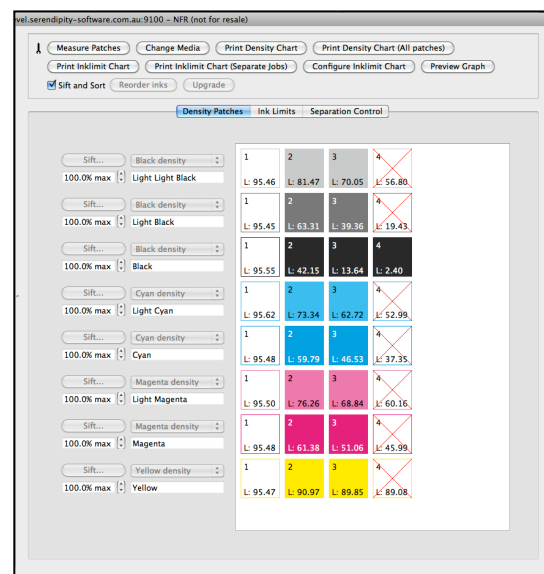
vel.serendipity-software.com.au:9100 – NFR (not for resale)

Measure Patches | Change Media | Print Density Chart | Print Density Chart (All patches)
Print Inklimit Chart | Print Inklimit Chart (Separate Jobs) | Configure Inklimit Chart | Preview Graph
Sift and Sort | Reorder inks | Upgrade

Density Patches | Ink Limits | Separation Control

| Sift... | Black density | 1 L: 95.46 | 2 L: 81.47 | 3 L: 70.05 | 4 L: 56.80 |
|---|---|---|---|---|---|
| 100.0% max | Light Light Black | | | | |
| Sift... | Black density | 1 L: 95.45 | 2 L: 63.31 | 3 L: 39.36 | 4 L: 19.43 |
| 100.0% max | Light Black | | | | |
| Sift... | Black density | 1 L: 95.55 | 2 L: 42.15 | 3 L: 13.64 | 4 L: 2.40 |
| 100.0% max | Black | | | | |
| Sift... | Cyan density | 1 L: 95.62 | 2 L: 73.34 | 3 L: 62.72 | 4 L: 52.99 |
| 100.0% max | Light Cyan | | | | |
| Sift... | Cyan density | 1 L: 95.48 | 2 L: 59.79 | 3 L: 46.53 | 4 L: 37.35 |
| 100.0% max | Cyan | | | | |
| Sift... | Magenta density | 1 L: 95.50 | 2 L: 76.26 | 3 L: 68.84 | 4 L: 60.16 |
| 100.0% max | Light Magenta | | | | |
| Sift... | Magenta density | 1 L: 95.48 | 2 L: 61.38 | 3 L: 51.06 | 4 L: 45.99 |
| 100.0% max | Magenta | | | | |
| Sift... | Yellow density | 1 L: 95.47 | 2 L: 90.97 | 3 L: 89.85 | 4 L: 89.08 |
| 100.0% max | Yellow | | | | |